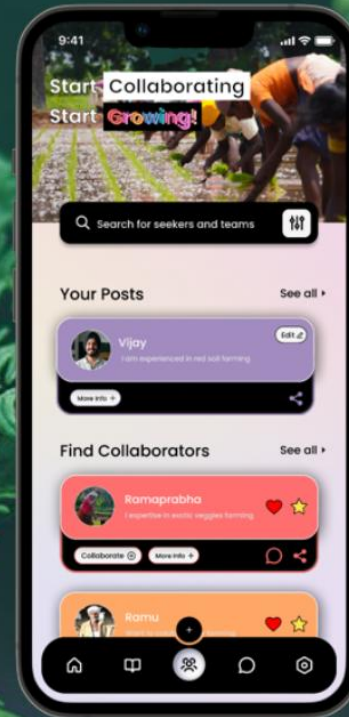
9:41

Start Collaborating
Start Growing!

Search for seekers and teams

Your Posts
See all ▸

Vijay
I am experienced in red soil farming
Edit
More info +

Find Collaborators
See all ▸

Ramaprabha
I expertise in exotic veggies farming
Collaborate
More info +

Ramu
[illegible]